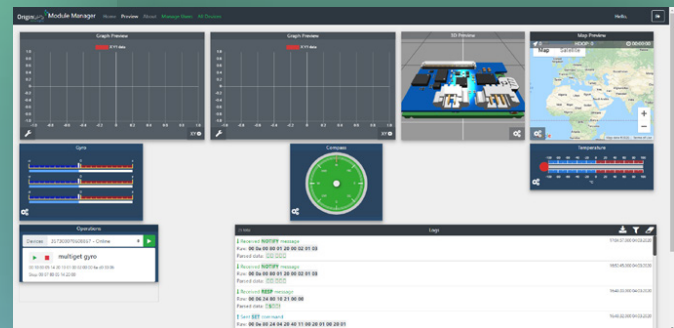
Origin Module Manager Home Preview About Manage Slots All Devices

Hello, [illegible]

Graph Preview

XY data

Graph Preview

3D Preview

Map Preview

Map Satellite

Gyro

Compass

Temperature

Operations

Device 2573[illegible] - Online

multiget gyro

Logs

Received NOTIFY message
Raw: 00 0a 00 00 01 20 00 02 01 03
Parsed data: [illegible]

Received NOTIFY message
Raw: 00 0a 00 00 01 20 00 02 01 03
Parsed data: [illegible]

Received RESP message
Raw: 00 06 24 00 10 21 00 00
Parsed data: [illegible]

Sent SET command
Raw: 00 0a 00 24 20 40 11 00 20 01 00 20 01